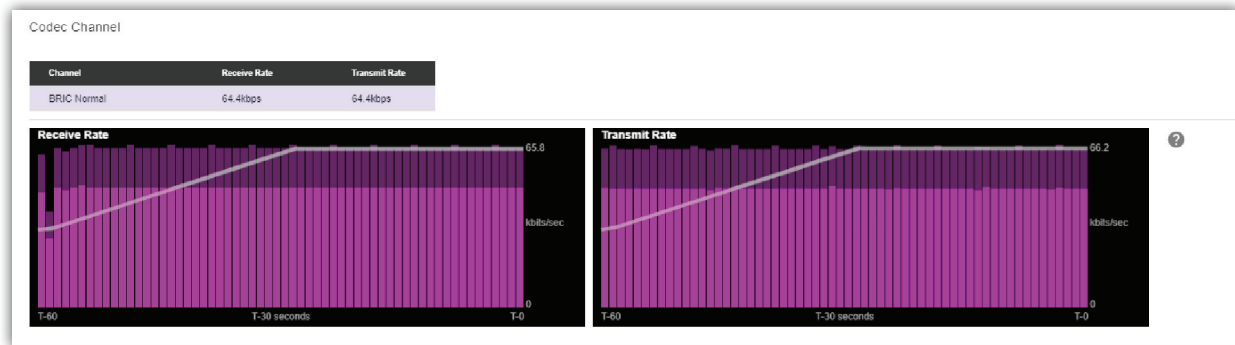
Codec Channel

| Channel | Receive Rate | Transmit Rate |
|---|---|---|
| BRIC Normal | 64.4kbps | 64.4kbps |

Receive Rate

65.8

kbits/sec

0

T-60

T-30 seconds

T-0

Transmit Rate

66.2

kbits/sec

0

T-60

T-30 seconds

T-0

?